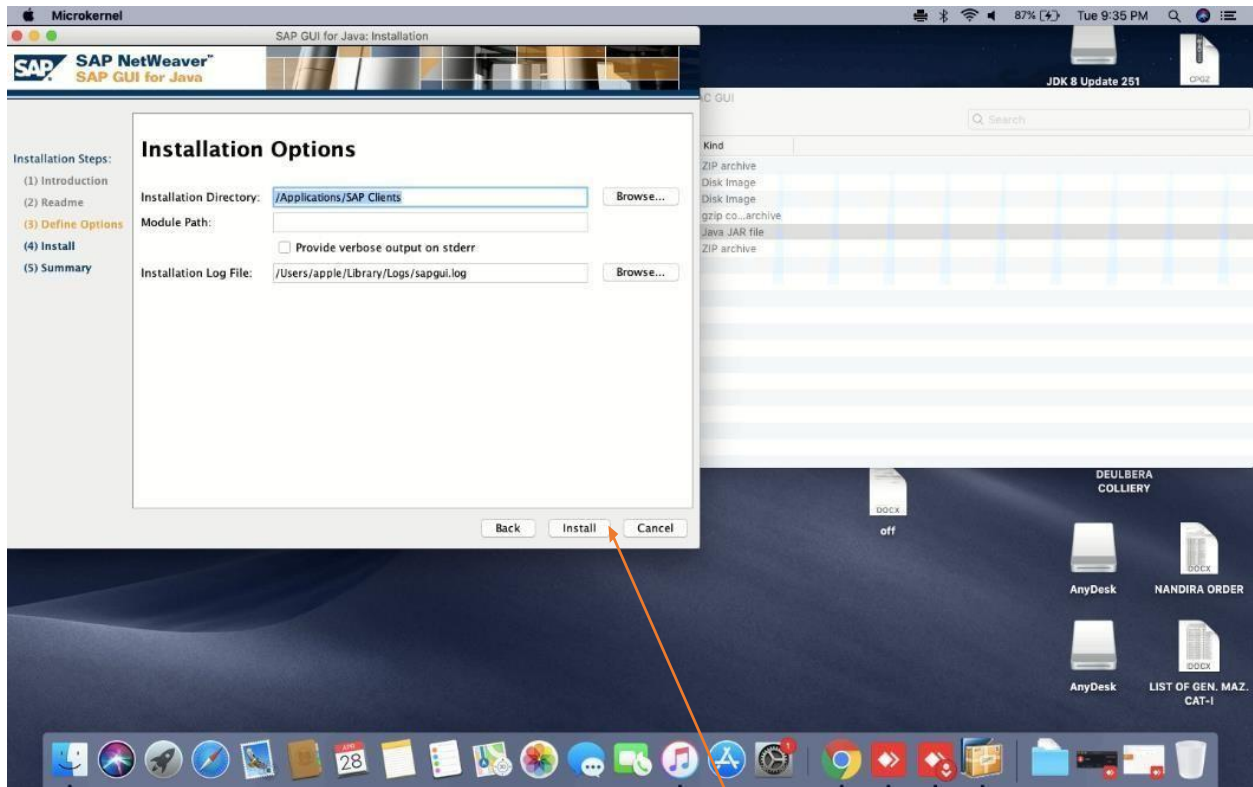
Microkernel
87% Tue 9:35 PM

SAP GUI for Java: Installation

SAP NetWeaver™
SAP GUI for Java

Installation Steps:
(1) Introduction
(2) Readme
(3) Define Options
(4) Install
(5) Summary

Installation Options

Installation Directory: /Applications/SAP Clients Browse...
Module Path:
Provide verbose output on stderr
Installation Log File: /Users/apple/Library/Logs/sapgui.log Browse...

Back Install Cancel

C GUI
Search
Kind
ZIP archive
Disk Image
Disk Image
gzip co...archive
Java JAR file
ZIP archive

JDK 8 Update 251
CPGZ
DEULBERA COLLIERY
DOCX
off
AnyDesk
DOCX
NANDIRA ORDER
AnyDesk
DOCX
LIST OF GEN. MAZ. CAT-I

APR
28
1